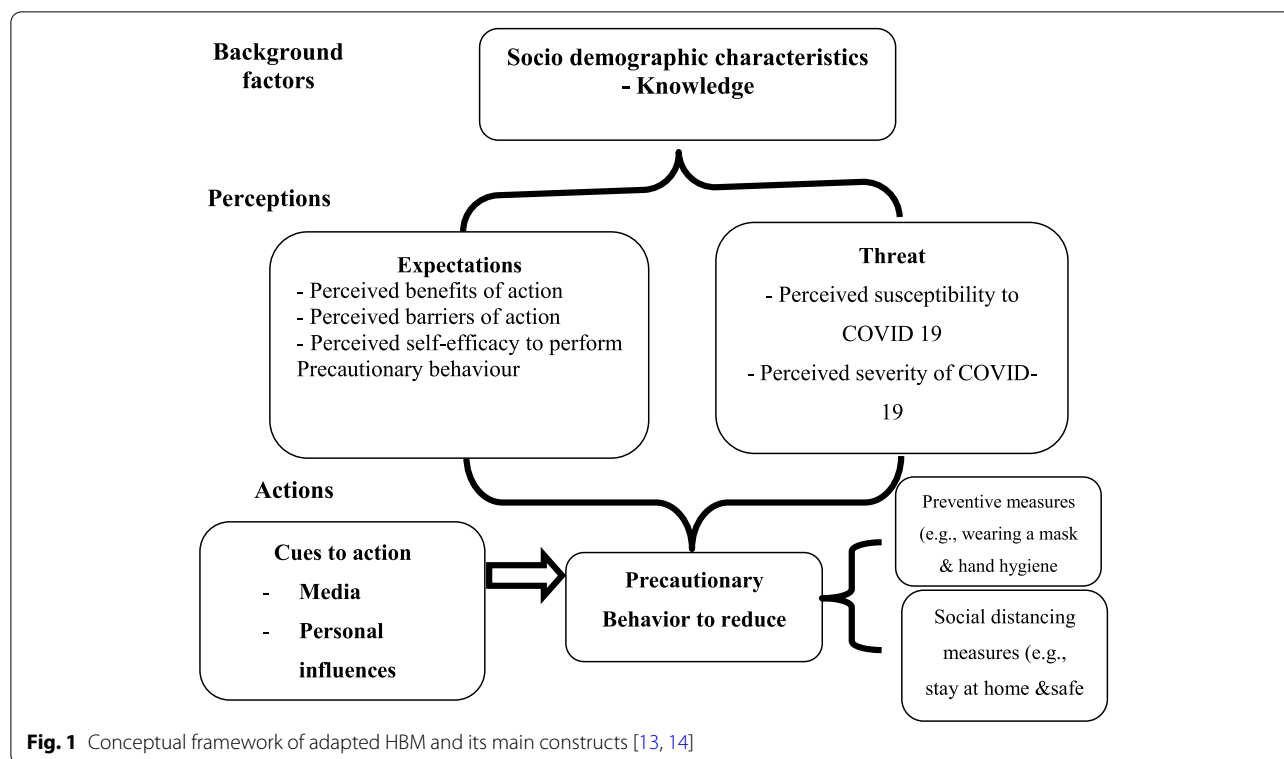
Background factors

Socio demographic characteristics
- Knowledge

Perceptions

Expectations
- Perceived benefits of action
- Perceived barriers of action
- Perceived self-efficacy to perform Precautionary behaviour

Threat
- Perceived susceptibility to COVID 19
- Perceived severity of COVID-19

Actions

Cues to action
- Media
- Personal influences

Precautionary Behavior to reduce

Preventive measures (e.g., wearing a mask & hand hygiene

Social distancing measures (e.g., stay at home &safe

Fig. 1 Conceptual framework of adapted HBM and its main constructs [13, 14]